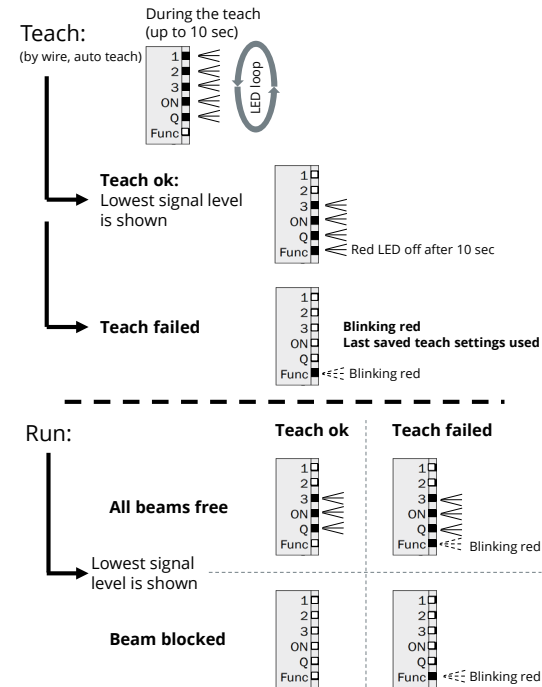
Teach:
(by wire, auto teach)

During the teach
(up to 10 sec)

1
2
3
ON
Q
Func

LED loop

Teach ok:
Lowest signal level is shown

1
2
3
ON
Q
Func

Red LED off after 10 sec

Teach failed

1
2
3
ON
Q
Func

Blinking red
Last saved teach settings used

Blinking red

Run:

Teach ok

Teach failed

All beams free

1
2
3
ON
Q
Func

1
2
3
ON
Q
Func

Blinking red

Lowest signal level is shown

Beam blocked

1
2
3
ON
Q
Func

1
2
3
ON
Q
Func

Blinking red